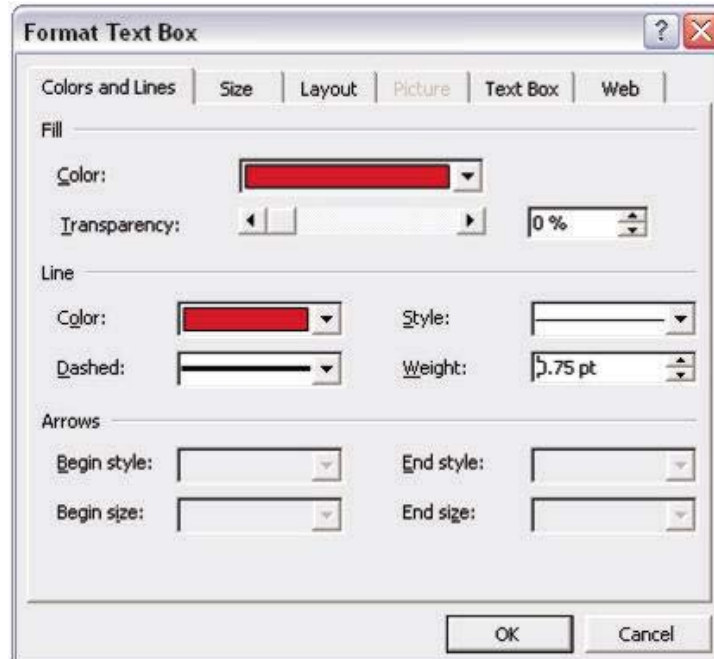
Format Text Box

Colors and Lines | Size | Layout | Picture | Text Box | Web

Fill

Color:

Transparency:

0 %

Line

Color:

Style:

Dashed:

Weight:

0.75 pt

Arrows

Begin style:

End style:

Begin size:

End size:

OK

Cancel